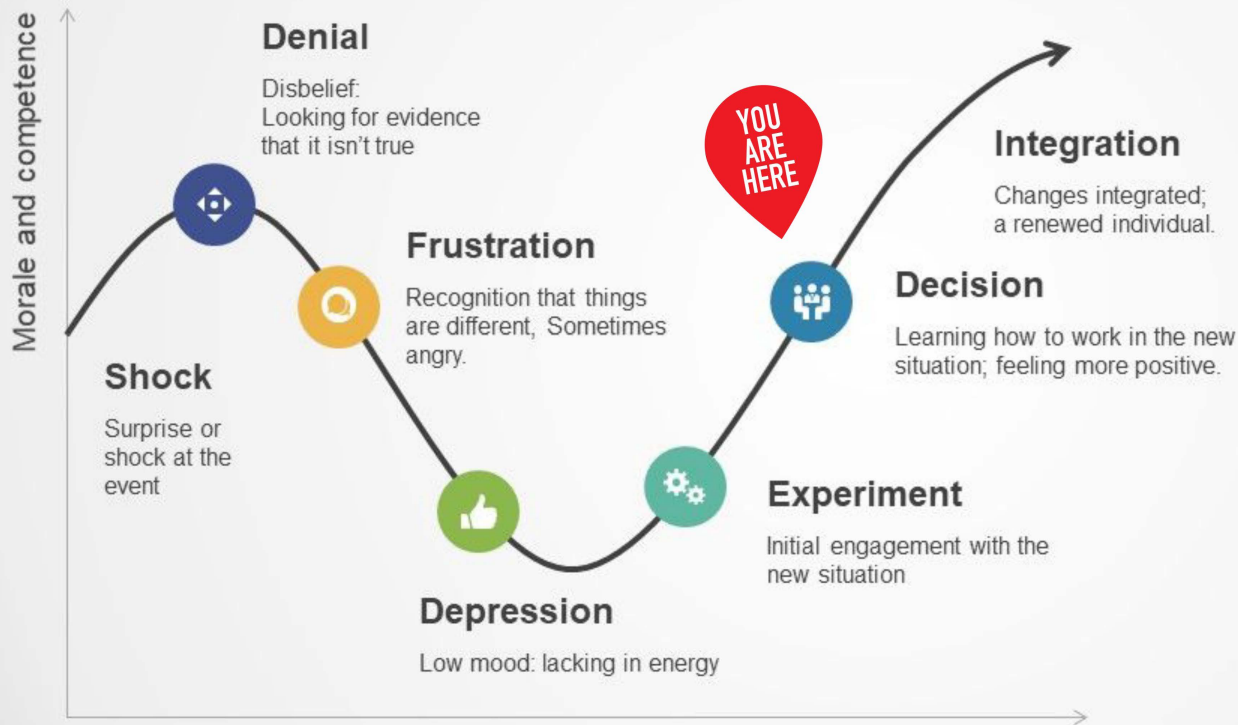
Morale and competence

Denial

Disbelief: Looking for evidence that it isn't true

YOU ARE HERE

Integration

Changes integrated; a renewed individual.

Frustration

Recognition that things are different, Sometimes angry.

Decision

Learning how to work in the new situation; feeling more positive.

Shock

Surprise or shock at the event

Experiment

Initial engagement with the new situation

Depression

Low mood: lacking in energy